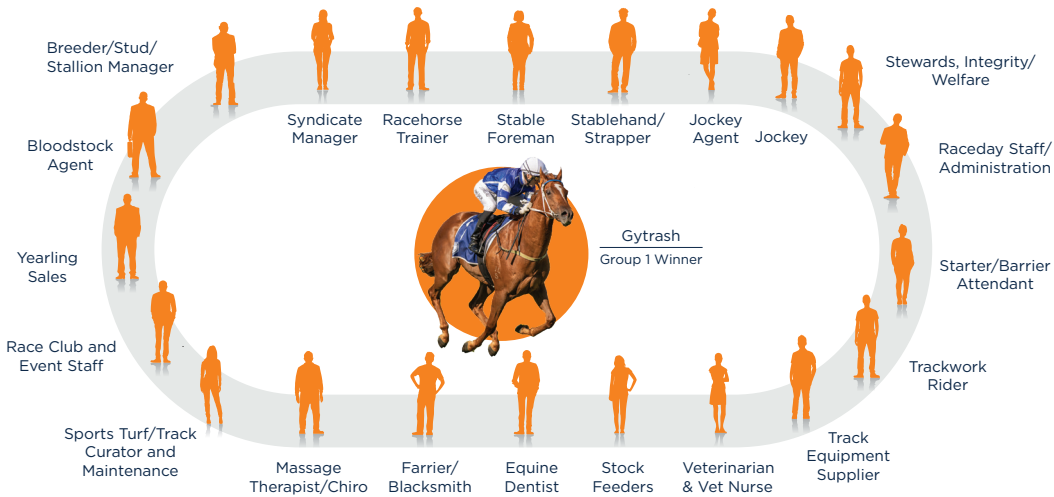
Breeder/Stud/ Stallion Manager

Syndicate Manager

Racehorse Trainer

Stable Foreman

Stablehand/ Strapper

Jockey Agent

Jockey

Stewards, Integrity/ Welfare

Bloodstock Agent

Raceday Staff/ Administration

Gytrash

Group 1 Winner

Yearling Sales

Starter/Barrier Attendant

Race Club and Event Staff

Trackwork Rider

Sports Turf/Track Curator and Maintenance

Track Equipment Supplier

Massage Therapist/Chiro

Farrier/ Blacksmith

Equine Dentist

Stock Feeders

Veterinarian & Vet Nurse